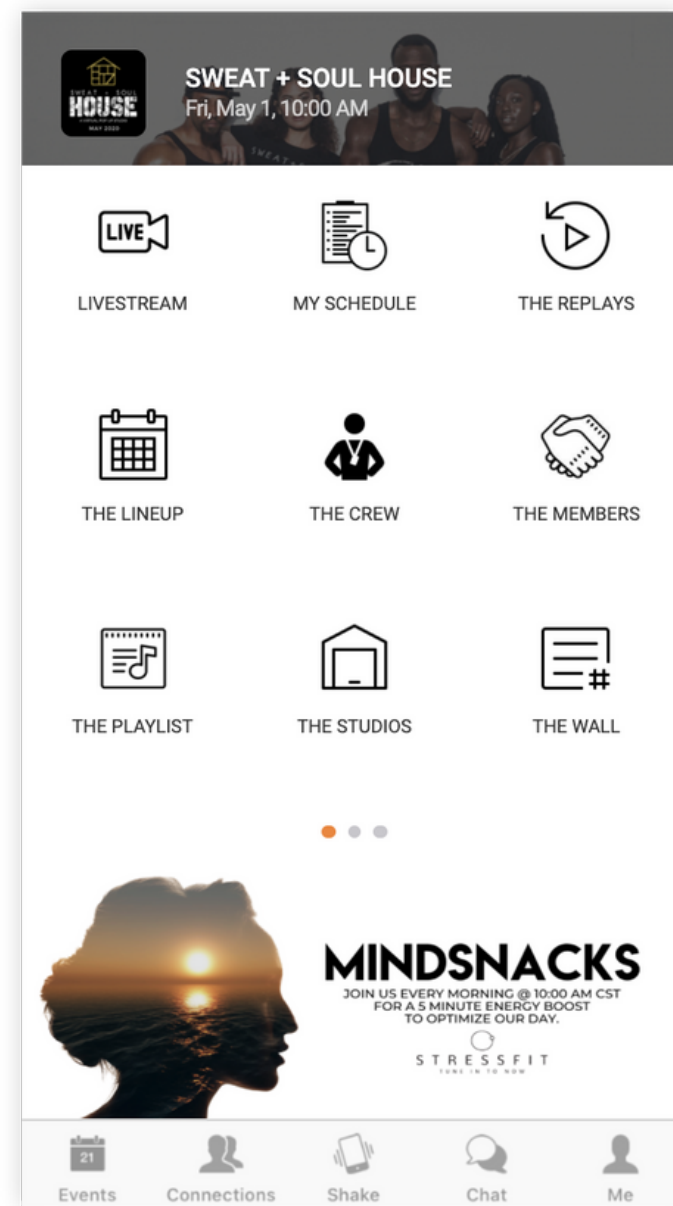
SWEAT + SOUL HOUSE
MAY 2020

SWEAT + SOUL HOUSE
Fri, May 1, 10:00 AM

LIVE
LIVESTREAM
MY SCHEDULE
THE REPLAYS
THE LINEUP
THE CREW
THE MEMBERS
THE PLAYLIST
THE STUDIOS
THE WALL

MINDSNACKS
JOIN US EVERY MORNING @ 10:00 AM CST FOR A 5 MINUTE ENERGY BOOST TO OPTIMIZE OUR DAY.
STRESSFIT
TUNE IN TO NOW

21
Events
Connections
Shake
Chat
Me